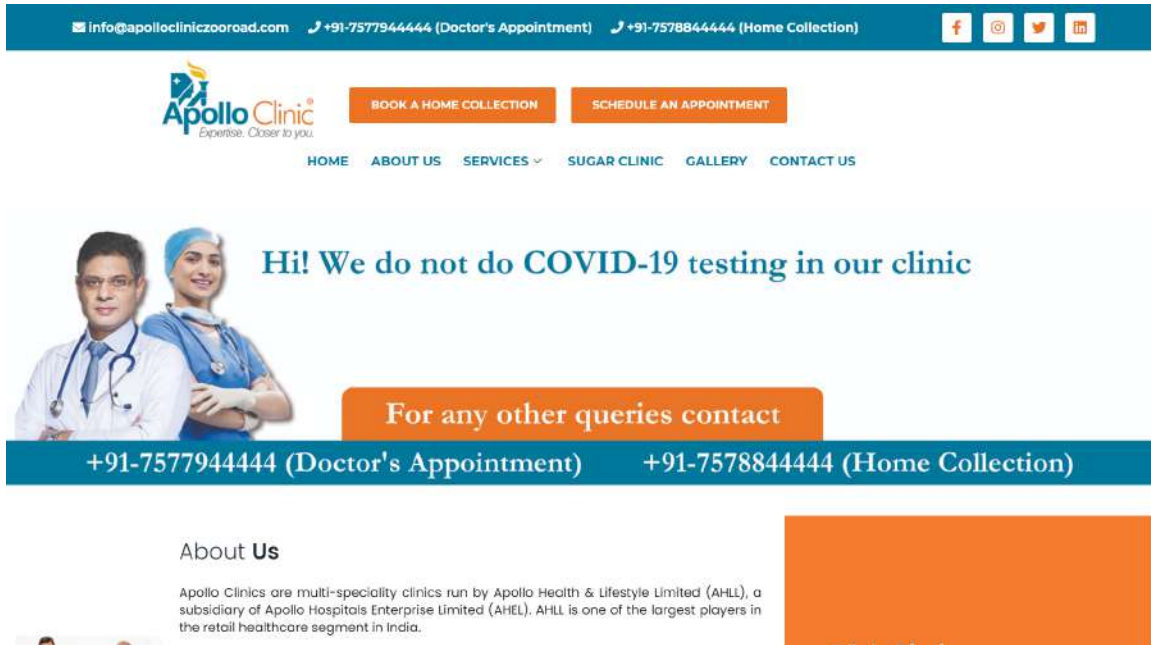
info@apolloclinczooroad.com +91-7577944444 (Doctor's Appointment) +91-7578844444 (Home Collection)

Apollo Clinic
Expertise. Closer to you.

BOOK A HOME COLLECTION
SCHEDULE AN APPOINTMENT

HOME ABOUT US SERVICES SUGAR CLINIC GALLERY CONTACT US

Hi! We do not do COVID-19 testing in our clinic

For any other queries contact

+91-7577944444 (Doctor's Appointment) +91-7578844444 (Home Collection)

About Us

Apollo Clinics are multi-speciality clinics run by Apollo Health & Lifestyle Limited (AHLL), a subsidiary of Apollo Hospitals Enterprise Limited (AHEL). AHLL is one of the largest players in the retail healthcare segment in India.